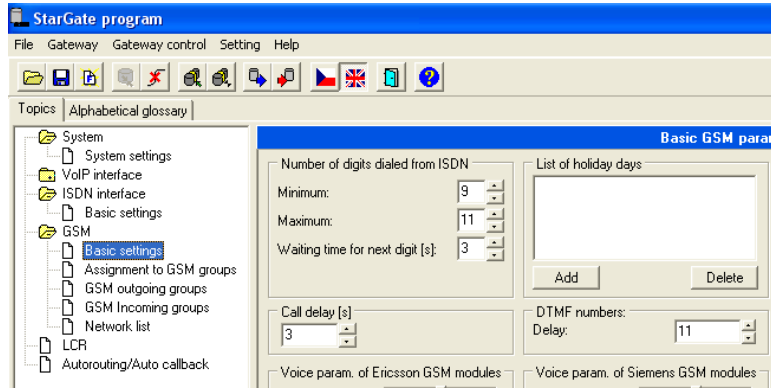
StarGate program

File Gateway Gateway control Setting Help

Topics | Alphabetical glossary

System
System settings
VoIP interface
ISDN interface
Basic settings
GSM
Basic settings
Assignment to GSM groups
GSM outgoing groups
GSM Incoming groups
Network list
LCR
Autorouting/Auto callback

Basic GSM para

Number of digits dialed from ISDN
Minimum: 9
Maximum: 11
Waiting time for next digit [s]: 3

List of holiday days
Add
Delete

Call delay [s]
3

DTMF numbers:
Delay: 11

Voice param. of Ericsson GSM modules

Voice param. of Siemens GSM modules